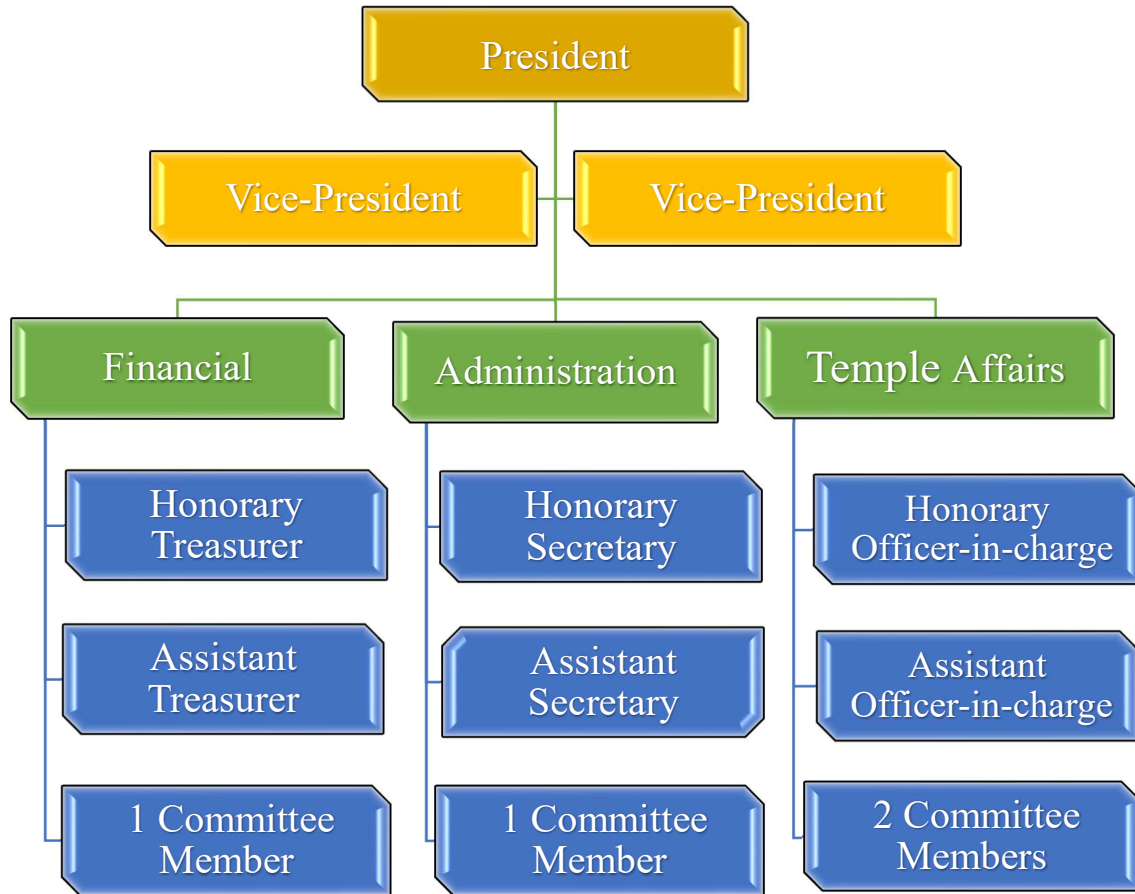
President

Vice-President

Vice-President

Financial

Honorary Treasurer

Assistant Treasurer

1 Committee Member

Administration

Honorary Secretary

Assistant Secretary

1 Committee Member

Temple Affairs

Honorary Officer-in-charge

Assistant Officer-in-charge

2 Committee Members